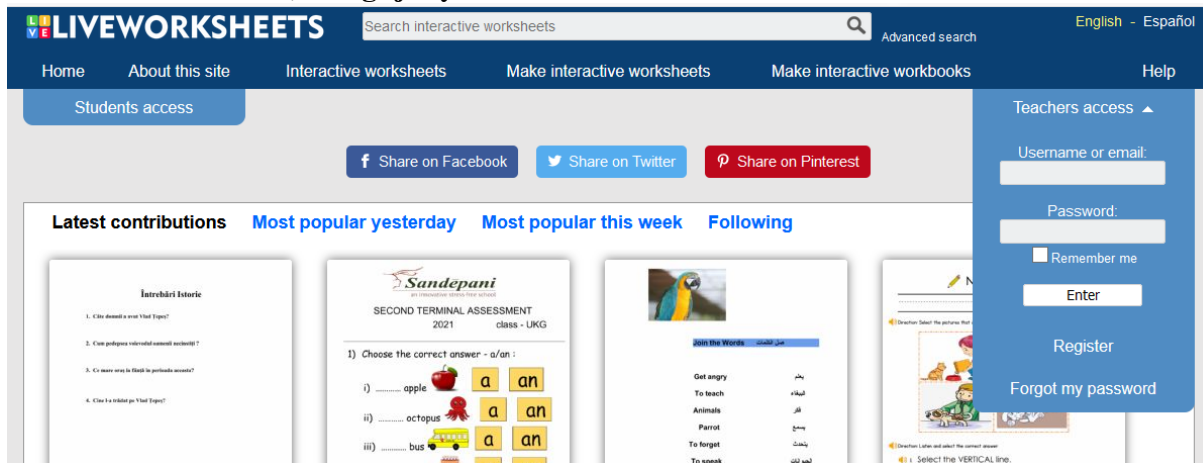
LIVEWORKSHEETS

Search interactive worksheets

Advanced search

English - Español

Home About this site Interactive worksheets Make interactive worksheets Make interactive workbooks Help

Students access

Teachers access

Username or email:

Password:

Remember me

Enter

Register

Forgot my password

Share on Facebook Share on Twitter Share on Pinterest

Latest contributions Most popular yesterday Most popular this week Following

Întrebări Istorie

1. Câte domnii a avut Vlad Țepeș?
2. Cum pedepsea voievodul oamenii necinstiți?
3. Ce mare oraș în ființă în perioada aceasta?
4. Cine l-a trădat pe Vlad Țepeș?

Sandepani
an innovative stress free school

SECOND TERMINAL ASSESSMENT
2021 class - UKG

1) Choose the correct answer - a/an :

i) .......... apple a an
ii) .......... octopus a an
iii) .......... bus a an

Join the Words

Get angry
To teach
Animals
Parrot
To forget
To speak

Select the VERTICAL line.